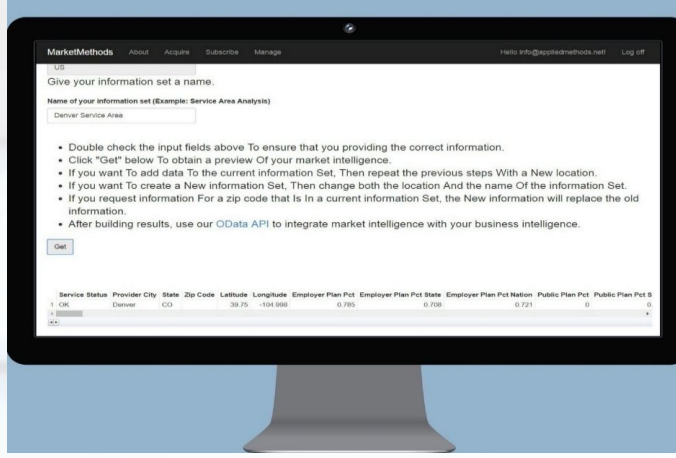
MarketMethods About Acquire Subscribe Manage Hello info@appliedmethods.net! Log off

US

Give your information set a name.

Name of your information set (Example: Service Area Analysis)

Denver Service Area

- Double check the input fields above To ensure that you providing the correct information.
- Click "Get" below To obtain a preview Of your market intelligence.
- If you want To add data To the current information Set, Then repeat the previous steps With a New location.
- If you want To create a New information Set, Then change both the location And the name Of the information Set.
- If you request information For a zip code that Is In a current information Set, the New information will replace the old information.
- After building results, use our OData API to integrate market intelligence with your business intelligence.

Get

| | Service Status | Provider City | State | Zip Code | Latitude | Longitude | Employer Plan Pct | Employer Plan Pct State | Employer Plan Pct Nation | Public Plan Pct | Public Plan Pct S |
|---|---|---|---|---|---|---|---|---|---|---|---|
| 1 | OK | Denver | CO | | 39.75 | -104.998 | 0.785 | 0.708 | 0.721 | 0 | 0. |